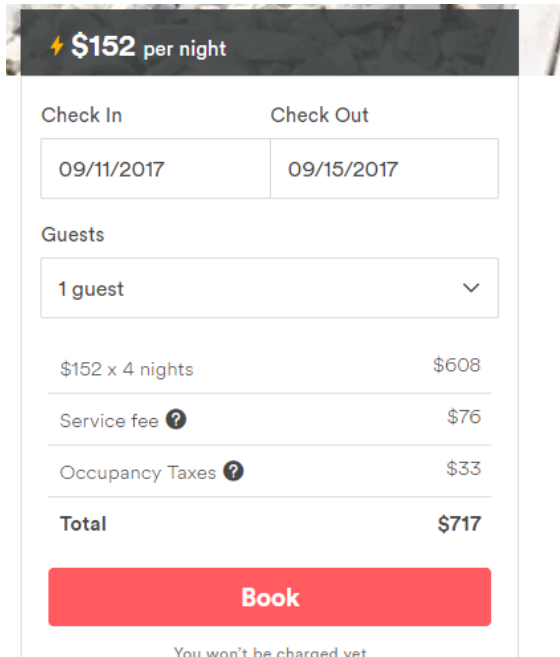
$152 per night

Check In
09/11/2017

Check Out
09/15/2017

Guests
1 guest

| | |
|---|---|
| $152 x 4 nights | $608 |
| Service fee | $76 |
| Occupancy Taxes | $33 |
| **Total** | **$717** |

Book

You won't be charged yet